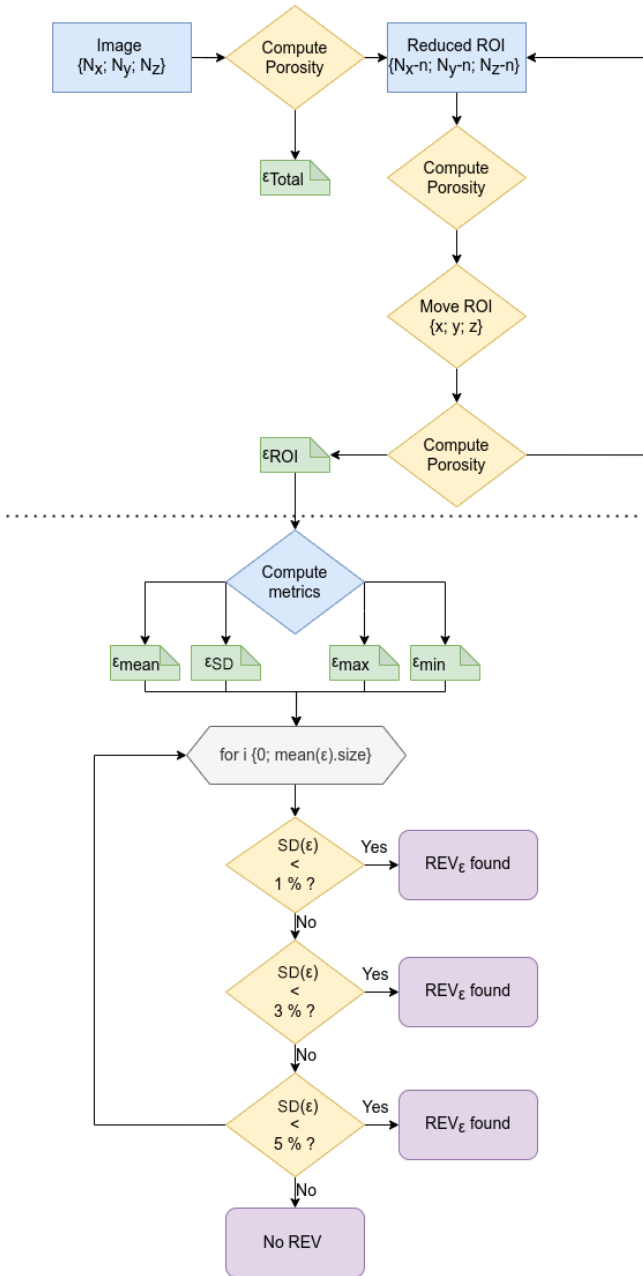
Image
$\{N_x; N_y; N_z\}$

Compute Porosity

Reduced ROI
$\{N_x\text{-}n; N_y\text{-}n; N_z\text{-}n\}$

$\varepsilon_{Total}$

Compute Porosity

Move ROI
{x; y; z}

$\varepsilon_{ROI}$

Compute Porosity

Compute metrics

$\varepsilon_{mean}$

$\varepsilon_{SD}$

$\varepsilon_{max}$

$\varepsilon_{min}$

for i {0; mean(ε).size}

SD(ε) < 1 % ?

Yes

$REV_{\varepsilon}$ found

No

SD(ε) < 3 % ?

Yes

$REV_{\varepsilon}$ found

No

SD(ε) < 5 % ?

Yes

$REV_{\varepsilon}$ found

No

No REV